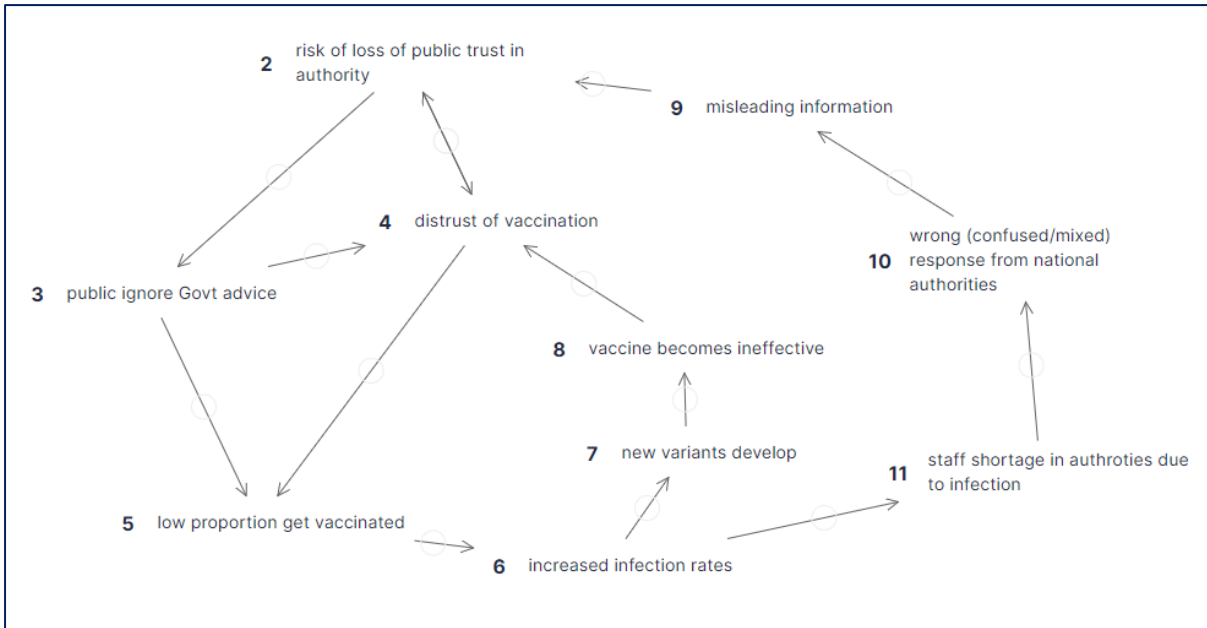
2 risk of loss of public trust in authority

9 misleading information

4 distrust of vaccination

10 wrong (confused/mixed) response from national authorities

3 public ignore Govt advice

8 vaccine becomes ineffective

7 new variants develop

11 staff shortage in authroties due to infection

5 low proportion get vaccinated

6 increased infection rates